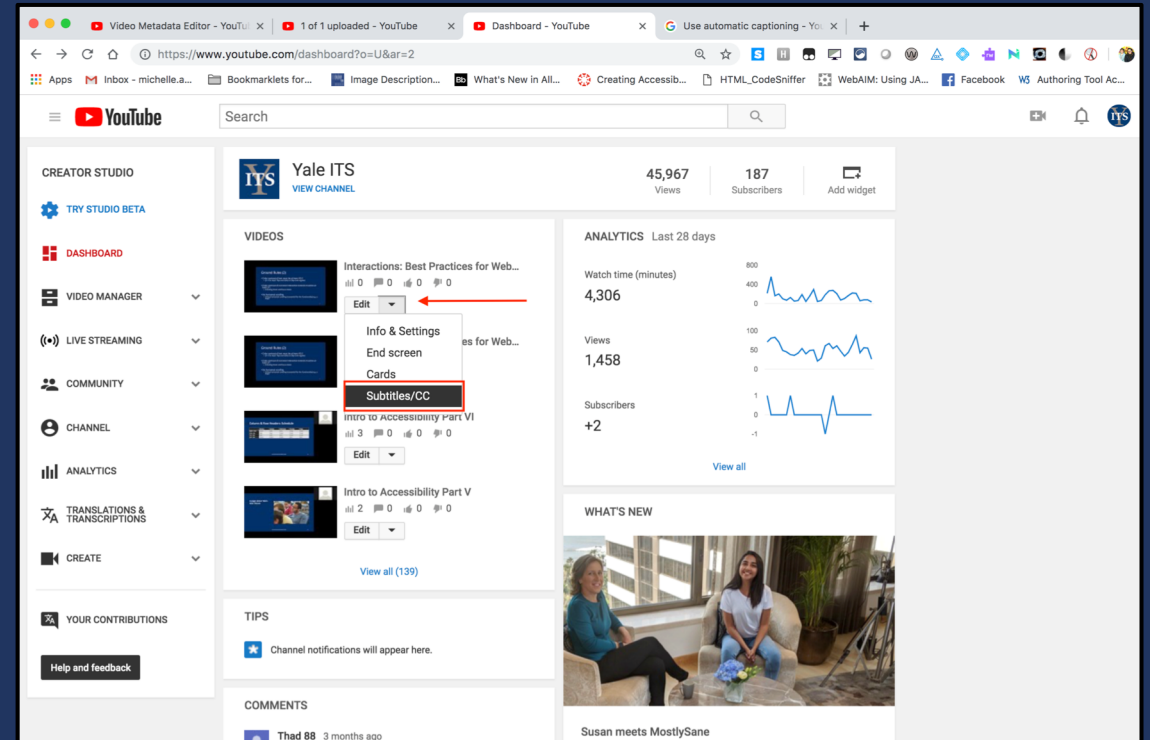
Video Metadata Editor - YouTu ×
1 of 1 uploaded - YouTube ×
Dashboard - YouTube ×
Use automatic captioning - You ×
+

https://www.youtube.com/dashboard?o=U&ar=2

Apps
Inbox - michelle.a...
Bookmarklets for...
Image Description...
What's New in All...
Creating Accessib...
HTML_CodeSniffer
WebAIM: Using JA...
Facebook
Authoring Tool Ac...

YouTube
Search

CREATOR STUDIO
TRY STUDIO BETA
DASHBOARD
VIDEO MANAGER
LIVE STREAMING
COMMUNITY
CHANNEL
ANALYTICS
TRANSLATIONS & TRANSCRIPTIONS
CREATE
YOUR CONTRIBUTIONS
Help and feedback

ITS
Yale ITS
VIEW CHANNEL
45,967
Views
187
Subscribers
Add widget

VIDEOS
Interactions: Best Practices for Web...
0 0 0 0
Edit
Info & Settings
End screen
Cards
Subtitles/CC
es for Web...
Intro to Accessibility Part VI
3 0 0 0
Edit
Intro to Accessibility Part V
2 0 0 0
Edit
View all (139)

TIPS
Channel notifications will appear here.

COMMENTS
Thad 88 3 months ago

ANALYTICS Last 28 days
Watch time (minutes)
4,306
800
400
0
Views
1,458
100
50
0
Subscribers
+2
1
0
-1
View all

WHAT'S NEW
Susan meets MostlySane